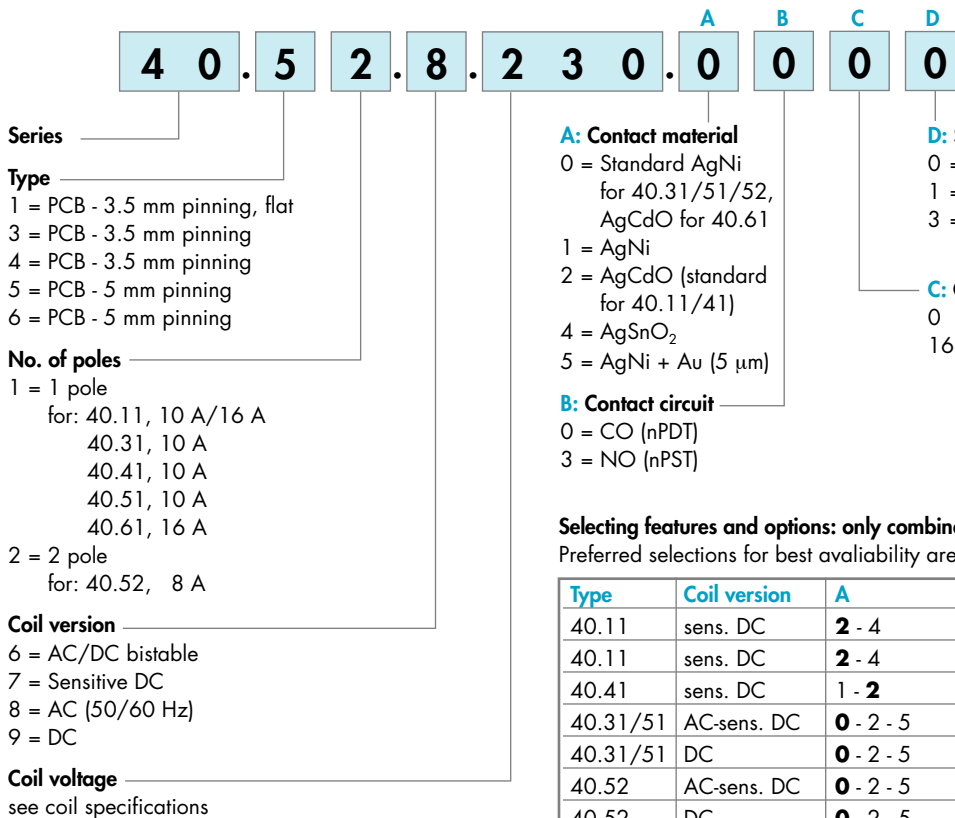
A B C D

4 0 . 5 2 . 8 . 2 3 0 . 0 0 0 0

Series

Type
1 = PCB - 3.5 mm pinning, flat
3 = PCB - 3.5 mm pinning
4 = PCB - 3.5 mm pinning
5 = PCB - 5 mm pinning
6 = PCB - 5 mm pinning

No. of poles
1 = 1 pole
for: 40.11, 10 A/16 A
40.31, 10 A
40.41, 10 A
40.51, 10 A
40.61, 16 A
2 = 2 pole
for: 40.52, 8 A

Coil version
6 = AC/DC bistable
7 = Sensitive DC
8 = AC (50/60 Hz)
9 = DC

Coil voltage
see coil specifications

A: Contact material
0 = Standard AgNi for 40.31/51/52, AgCdO for 40.61
1 = AgNi
2 = AgCdO (standard for 40.11/41)
4 = AgSnO$_2$
5 = AgNi + Au (5 μm)

B: Contact circuit
0 = CO (nPDT)
3 = NO (nPST)

D: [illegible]
0 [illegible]
1 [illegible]
3 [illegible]

C: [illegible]
0
16

Selecting features and options: only combin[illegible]
Preferred selections for best avaliability are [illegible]

| Type | Coil version | A |
|---|---|---|
| 40.11 | sens. DC | **2** - 4 |
| 40.11 | sens. DC | **2** - 4 |
| 40.41 | sens. DC | 1 - **2** |
| 40.31/51 | AC-sens. DC | **0** - 2 - 5 |
| 40.31/51 | DC | **0** - 2 - 5 |
| 40.52 | AC-sens. DC | **0** - 2 - 5 |
| 40.52 | DC | **0** - 2 - 5 |